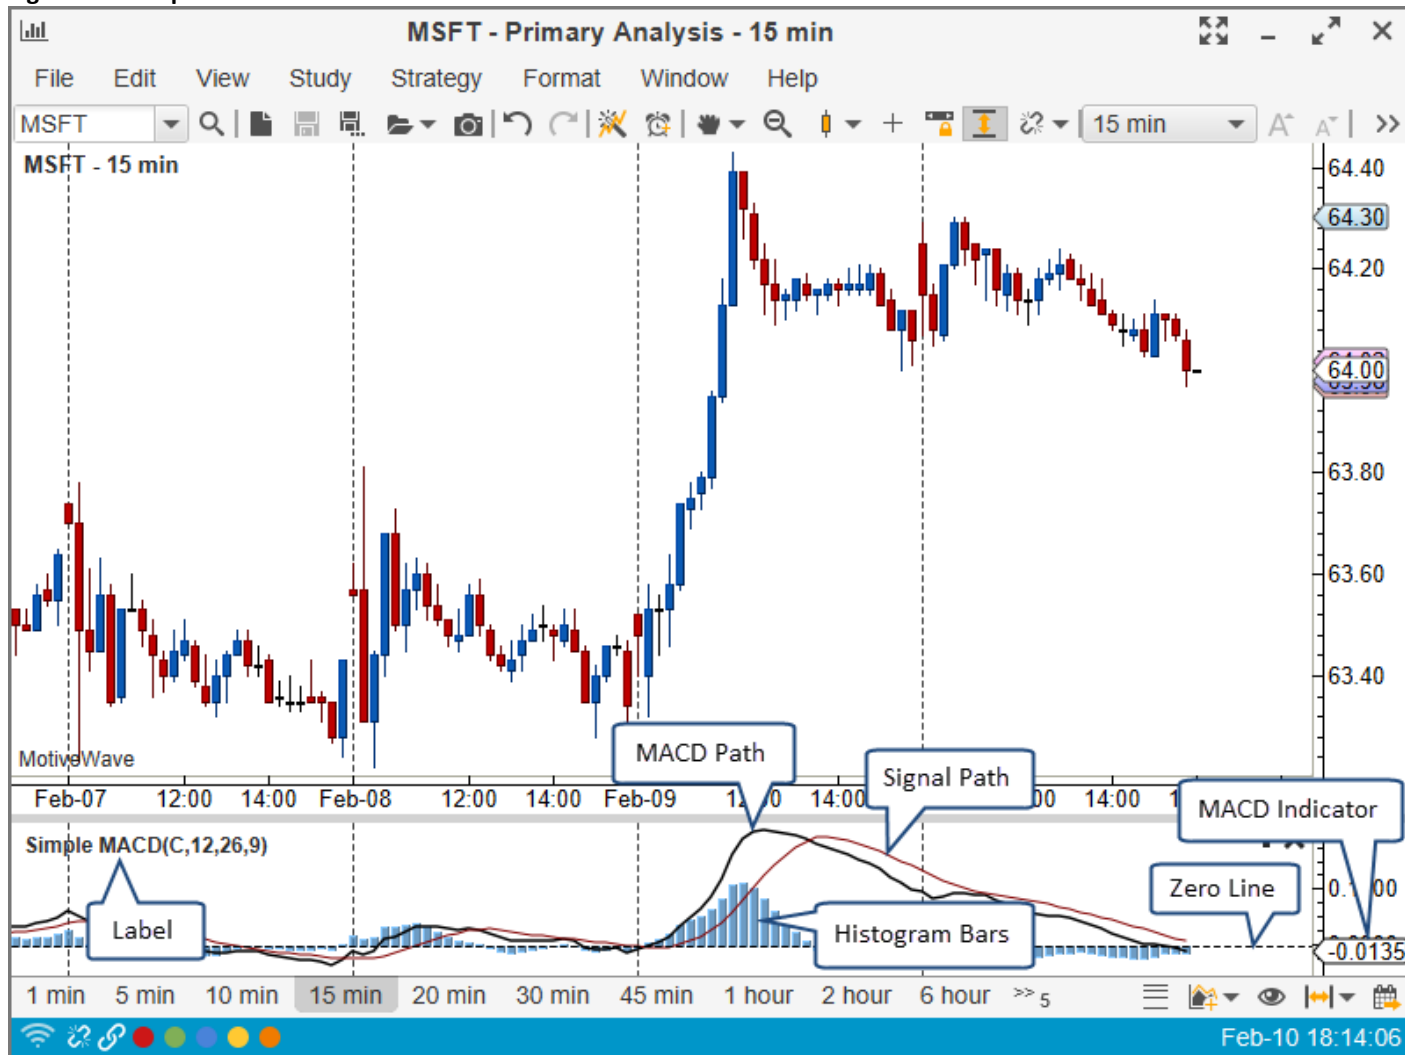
MSFT - Primary Analysis - 15 min

File Edit View Study Strategy Format Window Help

MSFT

15 min

MSFT - 15 min

64.40
64.30
64.20
64.00
63.80
63.60
63.40

MotiveWave

Feb-07 12:00 14:00 Feb-08 12:00 14:00 Feb-09 12:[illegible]0 14:00 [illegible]00 14:00 1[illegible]

MACD Path

Signal Path

MACD Indicator

Simple MACD(C,12,26,9)

Label

Zero Line

Histogram Bars

0.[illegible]00
-0.0135

1 min 5 min 10 min 15 min 20 min 30 min 45 min 1 hour 2 hour 6 hour >> 5

Feb-10 18:14:06